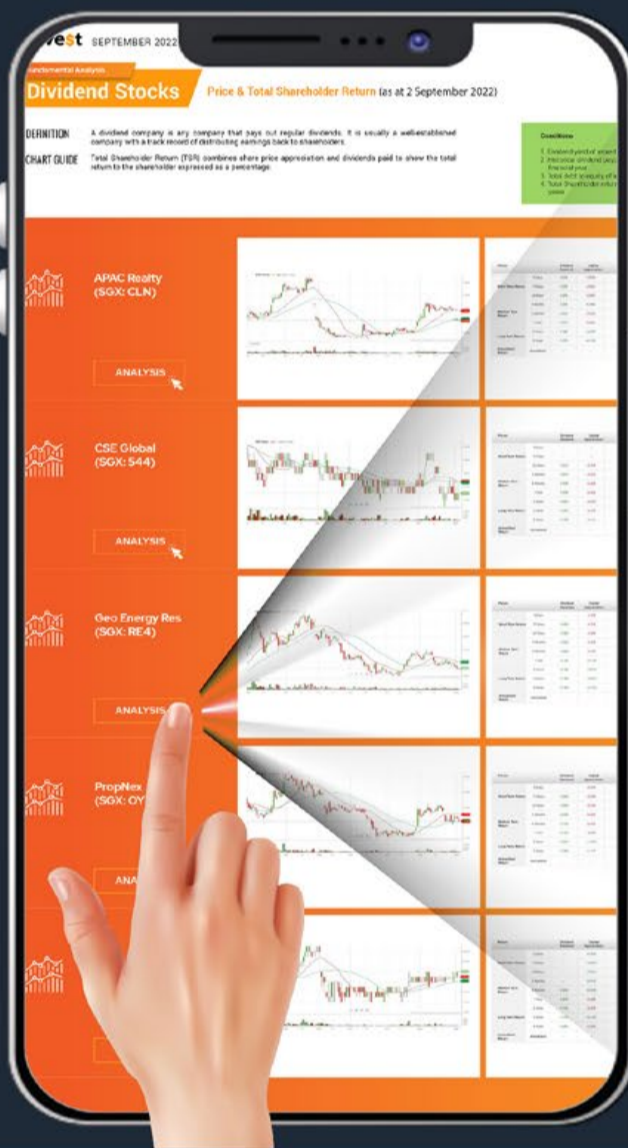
vest SEPTEMBER 2022

Fundamental Analysis

Dividend Stocks

Price & Total Shareholder Return (as at 2 September 2022)

DEFINITION A dividend company is any company that pays out regular dividends. It is usually a well-established company with a track record of distributing earnings back to shareholders.

CHART GUIDE Total Shareholder Return (TSR) combines share price appreciation and dividends paid to show the total return to the shareholder expressed as a percentage.

Conditions

1. Dividend yield of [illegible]
2. Historical dividend pay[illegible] financial year
3. Total debt to equity of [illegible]
4. Total shareholder retur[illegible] years

APAC Realty (SGX: CLN)

ANALYSIS

CSE Global (SGX: 544)

ANALYSIS

Geo Energy Res (SGX: RE4)

ANALYSIS

PropNex (SGX: OY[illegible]

ANA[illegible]